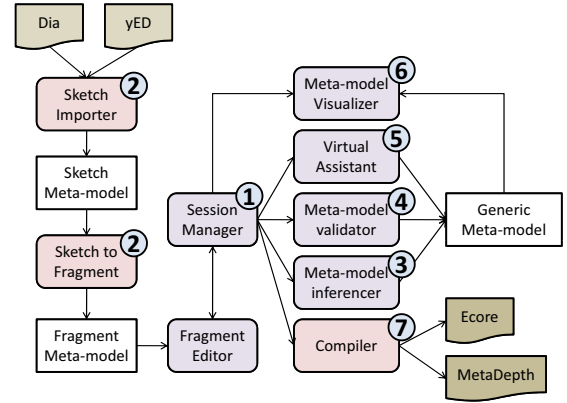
Dia

yED

Sketch Importer ②

Sketch Meta-model

Sketch to Fragment ②

Fragment Meta-model

Fragment Editor

Session Manager ①

Meta-model Visualizer ⑥

Virtual Assistant ⑤

Meta-model validator ④

Meta-model inferencer ③

Compiler ⑦

Generic Meta-model

Ecore

MetaDepth